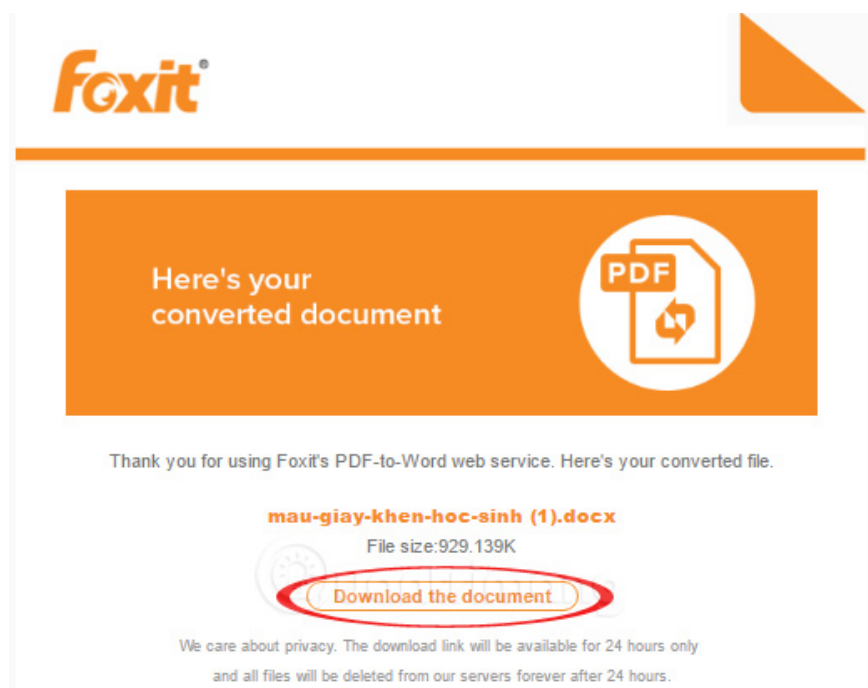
Foxit®

Here's your converted document

PDF

Thank you for using Foxit's PDF-to-Word web service. Here's your converted file.

mau-giay-khen-hoc-sinh (1).docx

File size:929.139K

Download the document

We care about privacy. The download link will be available for 24 hours only and all files will be deleted from our servers forever after 24 hours.